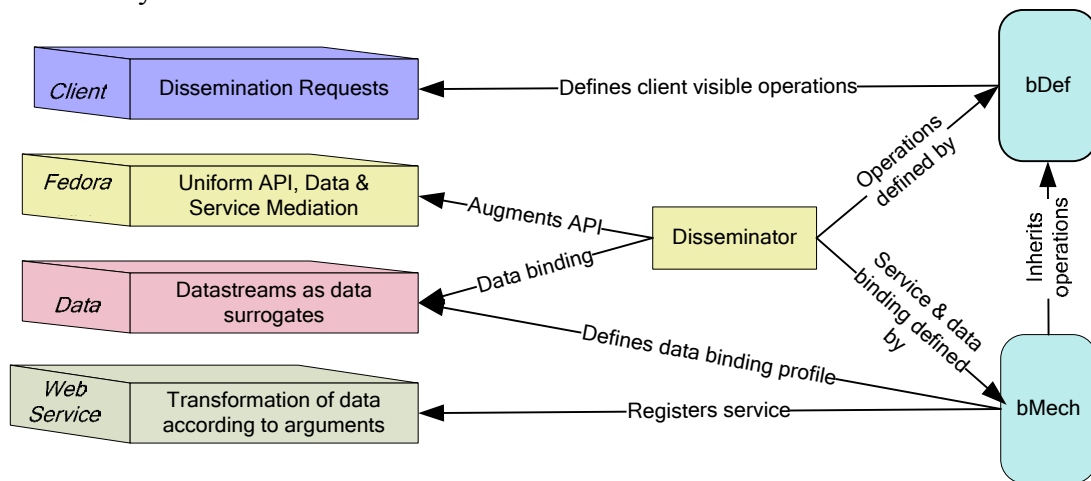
Client | Dissemination Requests

Fedora | Uniform API, Data & Service Mediation

Data | Datastreams as data surrogates

Web Service | Transformation of data according to arguments

Defines client visible operations

bDef

Operations defined by

Augments API

Disseminator

Data binding

Service & data binding defined by

Inherits operations

Defines data binding profile

Registers service

bMech